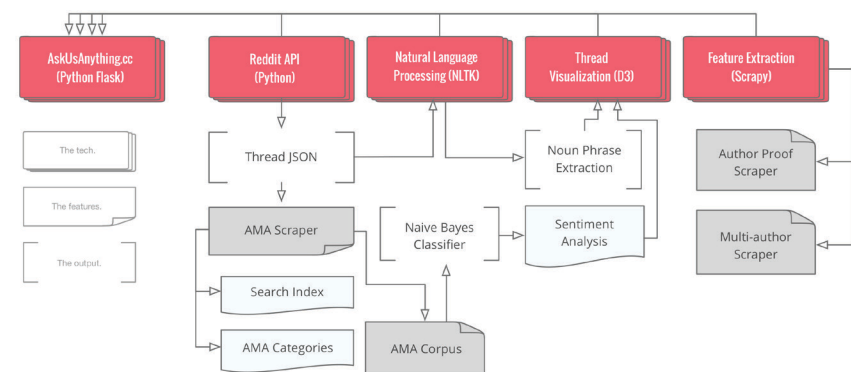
AskUsAnything.cc (Python Flask)

Reddit API (Python)

Natural Language Processing (NLTK)

Thread Visualization (D3)

Feature Extraction (Scrapy)

The tech.

The features.

The output.

Thread JSON

Noun Phrase Extraction

Author Proof Scraper

AMA Scraper

Naive Bayes Classifier

Sentiment Analysis

Multi-author Scraper

Search Index

AMA Categories

AMA Corpus